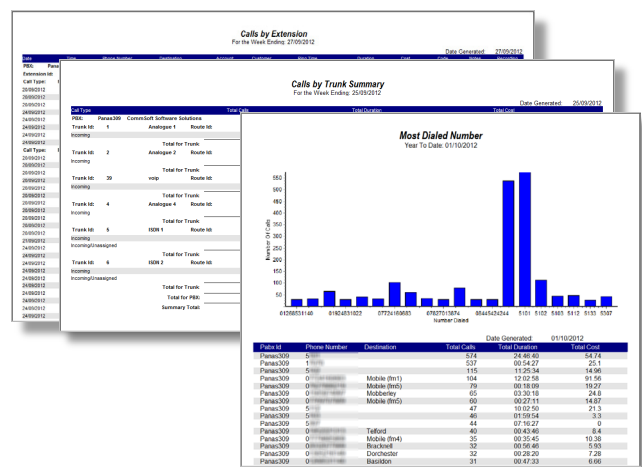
Calls by Extension
For the Week Ending: 27/09/2012

Date Generated: 27/09/2012

| Date | Time | Phone Number | Destination | Account | Customer | Ring Time | Duration | Cost | Code | Notes | Recording |
|---|---|---|---|---|---|---|---|---|---|---|---|

PBX:
Extension Id:
Call Type:
20/09/2012
20/09/2012
20/09/2012
24/09/2012
24/09/2012
24/09/2012
24/09/2012
24/09/2012
24/09/2012
Call Type:
20/09/2012
20/09/2012
20/09/2012
20/09/2012
20/09/2012
20/09/2012
20/09/2012
20/09/2012
20/09/2012
20/09/2012
21/09/2012
24/09/2012
24/09/2012
24/09/2012
24/09/2012
24/09/2012
24/09/2012
24/09/2012
24/09/2012
24/09/2012

Calls by Trunk Summary
For the Week Ending: 25/09/2012

Date Generated: 25/09/2012

Call Type | Total Calls | Total Duration | Total Cost

PBX: Panas309 CommSoft Software Solutions
Trunk Id: 1 Analogue 1 Route Id:
Incoming
Total for Trunk
Trunk Id: 2 Analogue 2 Route Id:
Incoming
Total for Trunk
Trunk Id: 39 voip Route Id:
Incoming
Total for Trunk
Trunk Id: 4 Analogue 4 Route Id:
Incoming
Total for Trunk
Trunk Id: 5 ISDN 1 Route Id:
Incoming
Incoming/Unassigned
Total for Trunk
Trunk Id: 6 ISDN 2 Route Id:
Incoming
Incoming/Unassigned
Total for Trunk
Total for PBX:
Summary Total:

Most Dialed Number
Year To Date: 01/10/2012

Number Of Calls
550
500
450
400
350
300
250
200
150
100
50
01268631140 01924831023 07734169683 07827013874 08445424244 5101 5103 5403 5412 5133 5307
Number Dialed

Date Generated: 01/10/2012

| Pabx Id | Phone Number | Destination | Total Calls | Total Duration | Total Cost |
|---|---|---|---|---|---|
| Panas309 | 5 | | 574 | 24:46:40 | 54.74 |
| Panas309 | 1 | | 537 | 00:54:27 | 25.1 |
| Panas309 | 5 | | 115 | 11:25:34 | 14.96 |
| Panas309 | 0 | Mobile (fm1) | 104 | 12:02:58 | 91.56 |
| Panas309 | 0 | Mobile (fm5) | 79 | 00:18:09 | 19.27 |
| Panas309 | 0 | Mobberley | 65 | 03:30:18 | 24.8 |
| Panas309 | 0 | Mobile (fm5) | 60 | 00:27:11 | 14.87 |
| Panas309 | 5 | | 47 | 10:02:50 | 21.3 |
| Panas309 | 5 | | 46 | 01:59:54 | 3.3 |
| Panas309 | 5 | | 44 | 07:16:27 | 0 |
| Panas309 | 0 | Telford | 40 | 00:43:46 | 8.4 |
| Panas309 | 0 | Mobile (fm4) | 35 | 00:35:45 | 10.38 |
| Panas309 | 0 | Bracknell | 35 | 00:56:46 | 5.93 |
| Panas309 | 0 | Dorchester | 32 | 00:28:20 | 7.28 |
| Panas309 | 0 | Basildon | 31 | 00:47:33 | 6.66 |